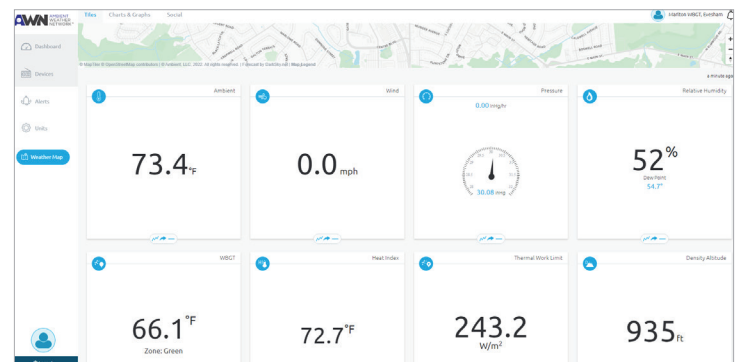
AWN AMBIENT WEATHER NETWORK

Tiles Charts & Graphs Social

Hanlon WBGT, Evesham

Dashboard

Devices

Alerts

Units

Weather Map

Map tiles © OpenStreetMap contributors | © Ambient, LLC. 2022 - All rights reserved. | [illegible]

a minute ago

Ambient

73.4°F

Wind

0.0 mph

Pressure

0.00 inHg/hr

30.08 inHg

Relative Humidity

52%

Dew Point

54.7°

WBGT

66.1°F

Zone: Green

Heat Index

72.7°F

Thermal Work Limit

243.2

W/m²

Density Altitude

935ft